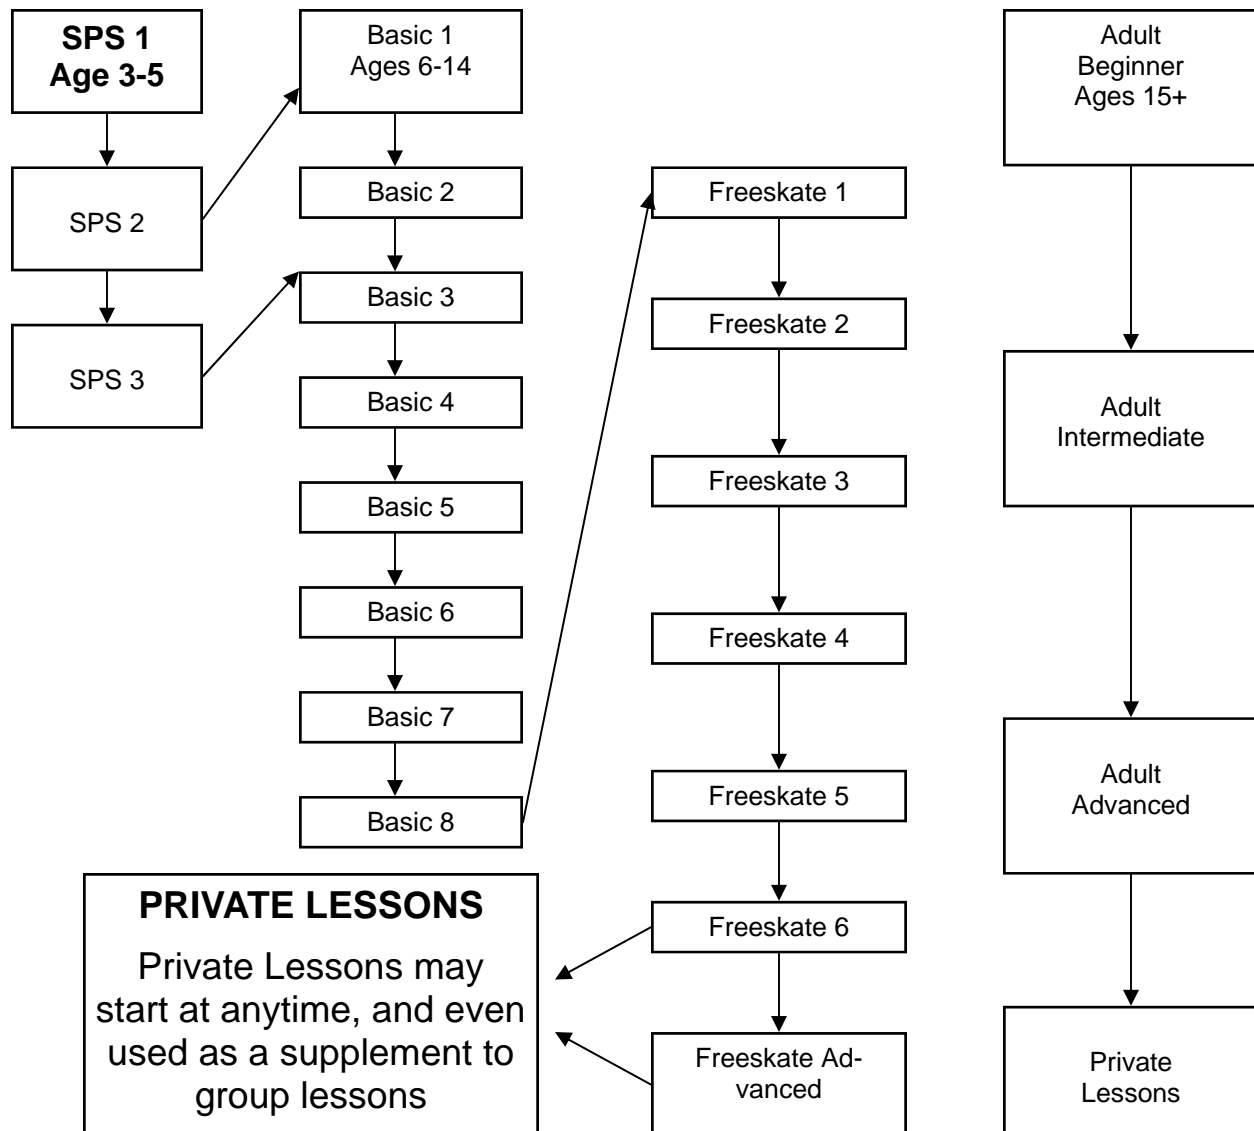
SPS 1
Age 3-5

SPS 2

SPS 3

Basic 1
Ages 6-14

Basic 2

Basic 3

Basic 4

Basic 5

Basic 6

Basic 7

Basic 8

Freeskate 1

Freeskate 2

Freeskate 3

Freeskate 4

Freeskate 5

Freeskate 6

Freeskate Advanced

Adult Beginner
Ages 15+

Adult Intermediate

Adult Advanced

Private Lessons

PRIVATE LESSONS

Private Lessons may start at anytime, and even used as a supplement to group lessons